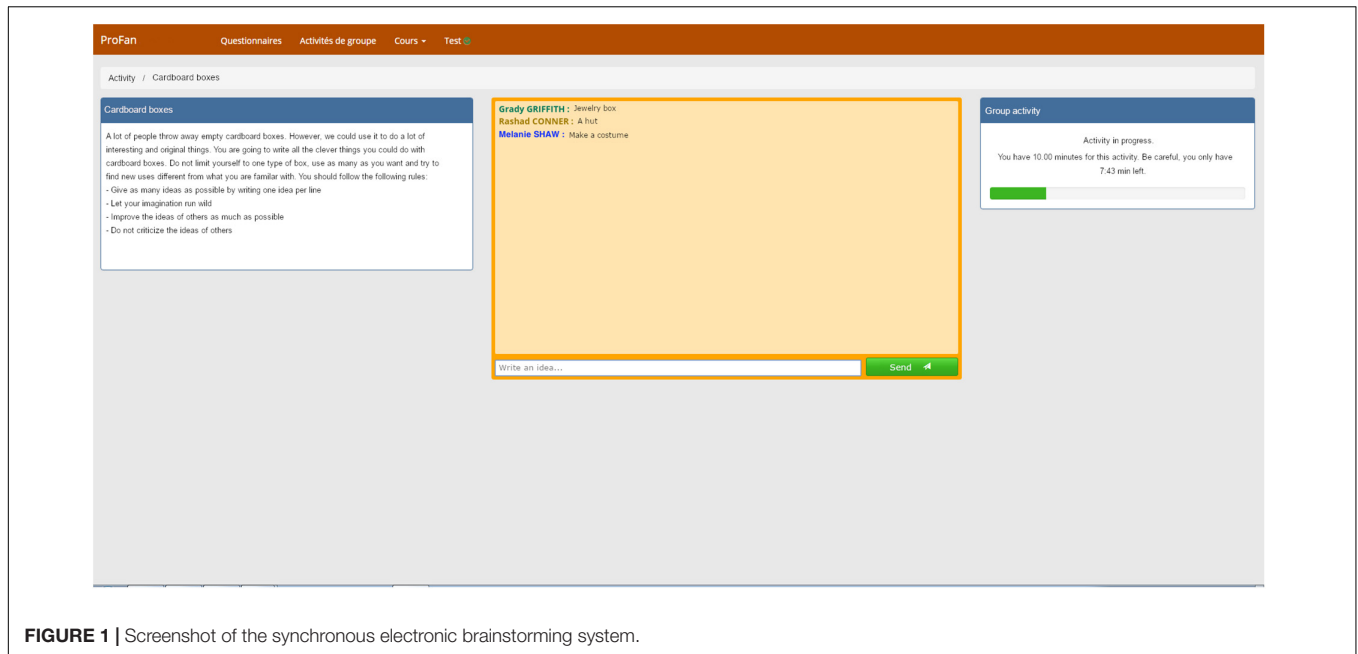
ProFan Questionnaires Activités de groupe Cours Test

Activity / Cardboard boxes

Cardboard boxes

A lot of people throw away empty cardboard boxes. However, we could use it to do a lot of interesting and original things. You are going to write all the clever things you could do with cardboard boxes. Do not limit yourself to one type of box, use as many as you want and try to find new uses different from what you are familar with. You should follow the following rules:
- Give as many ideas as possible by writing one idea per line
- Let your imagination run wild
- Improve the ideas of others as much as possible
- Do not criticize the ideas of others

Grady GRIFFITH : Jewelry box
Rashad CONNER : A hut
Melanie SHAW : Make a costume

Write an idea...

Send

Group activity

Activity in progress.
You have 10.00 minutes for this activity. Be careful, you only have 7:43 min left.

FIGURE 1 | Screenshot of the synchronous electronic brainstorming system.